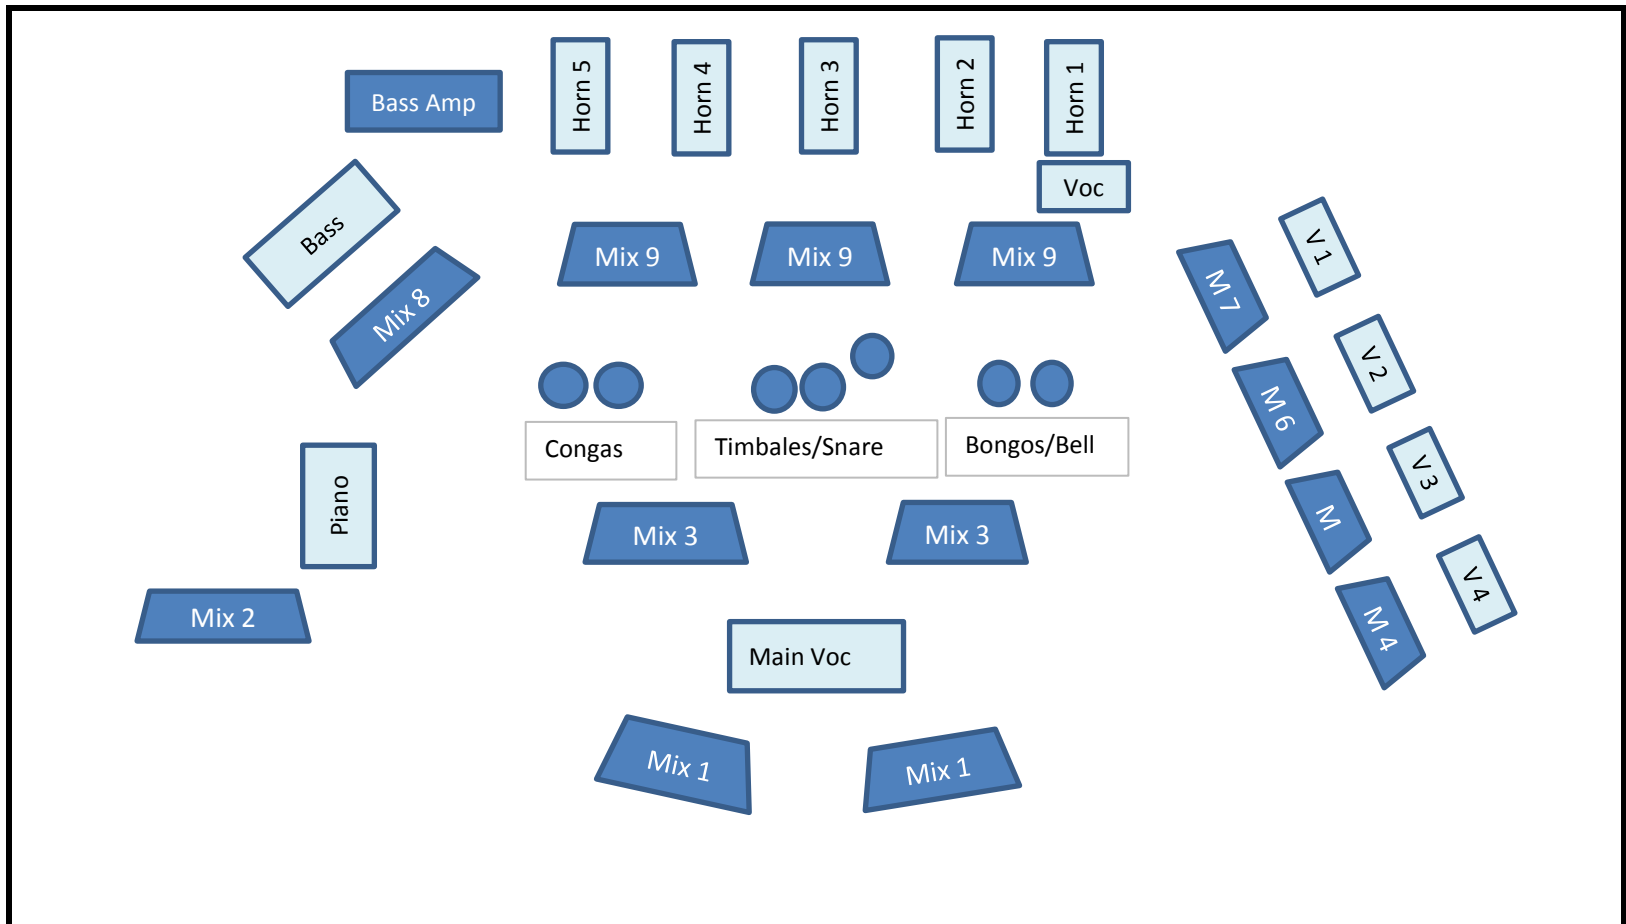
Bass Amp

Horn 5

Horn 4

Horn 3

Horn 2

Horn 1

Voc

Bass

Mix 8

Mix 9

Mix 9

Mix 9

M7

V 1

V 2

M6

Congas

Timbales/Snare

Bongos/Bell

V 3

M

Piano

Mix 3

Mix 3

V 4

M 4

Mix 2

Main Voc

Mix 1

Mix 1